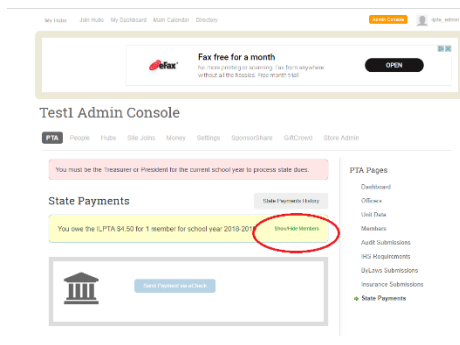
My Hubs Join Hubs My Dashboard Main Calendar Directory

Admin Console

lpta_admin

eFax

Fax free for a month

No more printing or scanning. Fax from anywhere without all the hassles. Free month trial

OPEN

Test1 Admin Console

PTA People Hubs Site Joins Money Settings SponsorShare GiftCrowd Store Admin

You must be the Treasurer or President for the current school year to process state dues.

State Payments

State Payments History

You owe the ILPTA $4.50 for 1 member for school year 2018-2019

Show/Hide Members

Send Payment via eCheck

PTA Pages

Dashboard

Officers

Unit Data

Members

Audit Submissions

IHSI Requirements

ByLaws Submissions

Insurance Submissions

State Payments